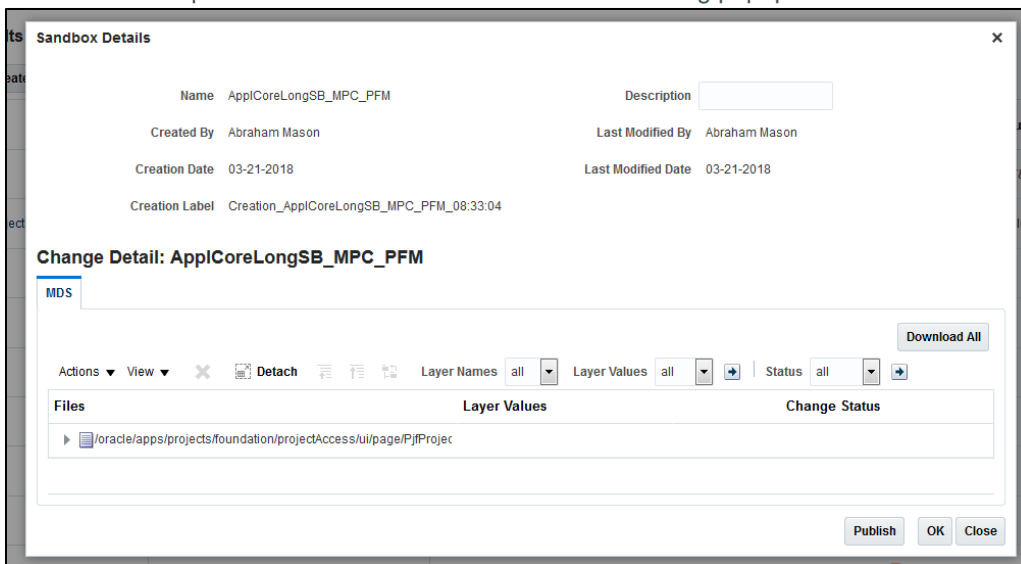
Sandbox Details

×

Name ApplCoreLongSB_MPC_PFM

Description

Created By Abraham Mason

Last Modified By Abraham Mason

Creation Date 03-21-2018

Last Modified Date 03-21-2018

Creation Label Creation_ApplCoreLongSB_MPC_PFM_08:33:04

Change Detail: ApplCoreLongSB_MPC_PFM

MDS

Download All

Actions ▼ View ▼ Detach Layer Names all Layer Values all Status all

| Files | Layer Values | Change Status |
|---|---|---|
| /oracle/apps/projects/foundation/projectAccess/ui/page/PjfProjec | | |

Publish OK Close